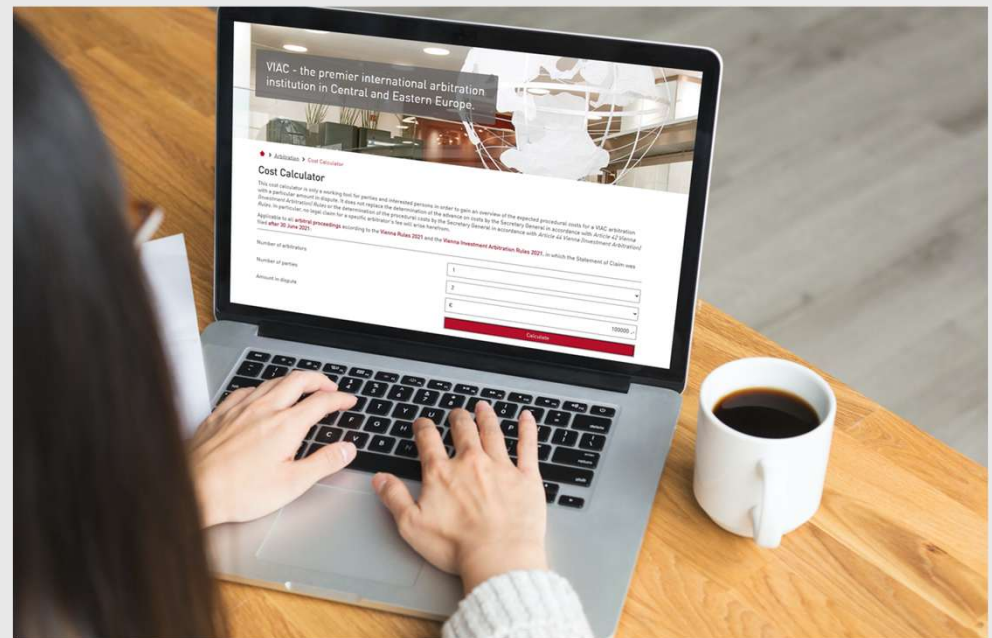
VIAC - the premier international arbitration institution in Central and Eastern Europe.

Arbitration > Cost Calculator

Cost Calculator

This cost calculator is only a working tool for parties and interested persons in order to gain an overview of the expected procedural costs for a VIAC arbitration with a particular amount in dispute. It does not replace the determination of the advance on costs by the Secretary General in accordance with Article 42 Vienna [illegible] Investment Arbitration Rules or the determination of the procedural costs by the Secretary General in accordance with Article 44 Vienna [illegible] Investment Arbitration Rules. In particular, no legal claim for a specific arbitrator's fee will arise herefrom.

Applicable to all arbitral proceedings according to the Vienna Rules 2021 and the Vienna Investment Arbitration Rules 2021, in which the Statement of Claim was filed after 30 June 2021.

Number of arbitrators
1

Number of parties
2

Amount in dispute
€
100000

Calculate